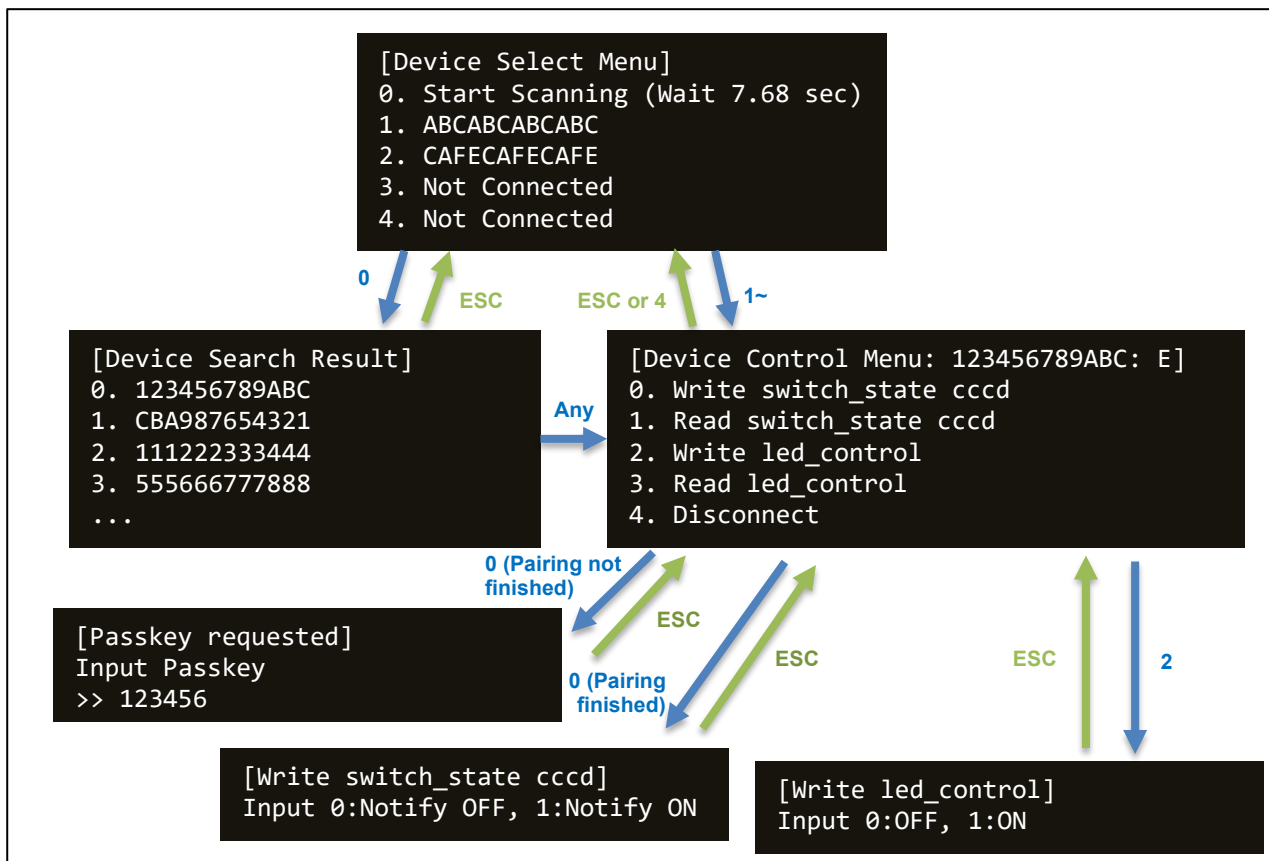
[Device Select Menu]
0. Start Scanning (Wait 7.68 sec)
1. ABCABCABCABC
2. CAFECAFECAFE
3. Not Connected
4. Not Connected

0

ESC

ESC or 4

1~

[Device Search Result]
0. 123456789ABC
1. CBA987654321
2. 111222333444
3. 555666777888
...

Any

[Device Control Menu: 123456789ABC: E]
0. Write switch_state cccd
1. Read switch_state cccd
2. Write led_control
3. Read led_control
4. Disconnect

0 (Pairing not finished)

ESC

[Passkey requested]
Input Passkey
>> 123456

ESC

0 (Pairing finished)

ESC

2

[Write switch_state cccd]
Input 0:Notify OFF, 1:Notify ON

[Write led_control]
Input 0:OFF, 1:ON